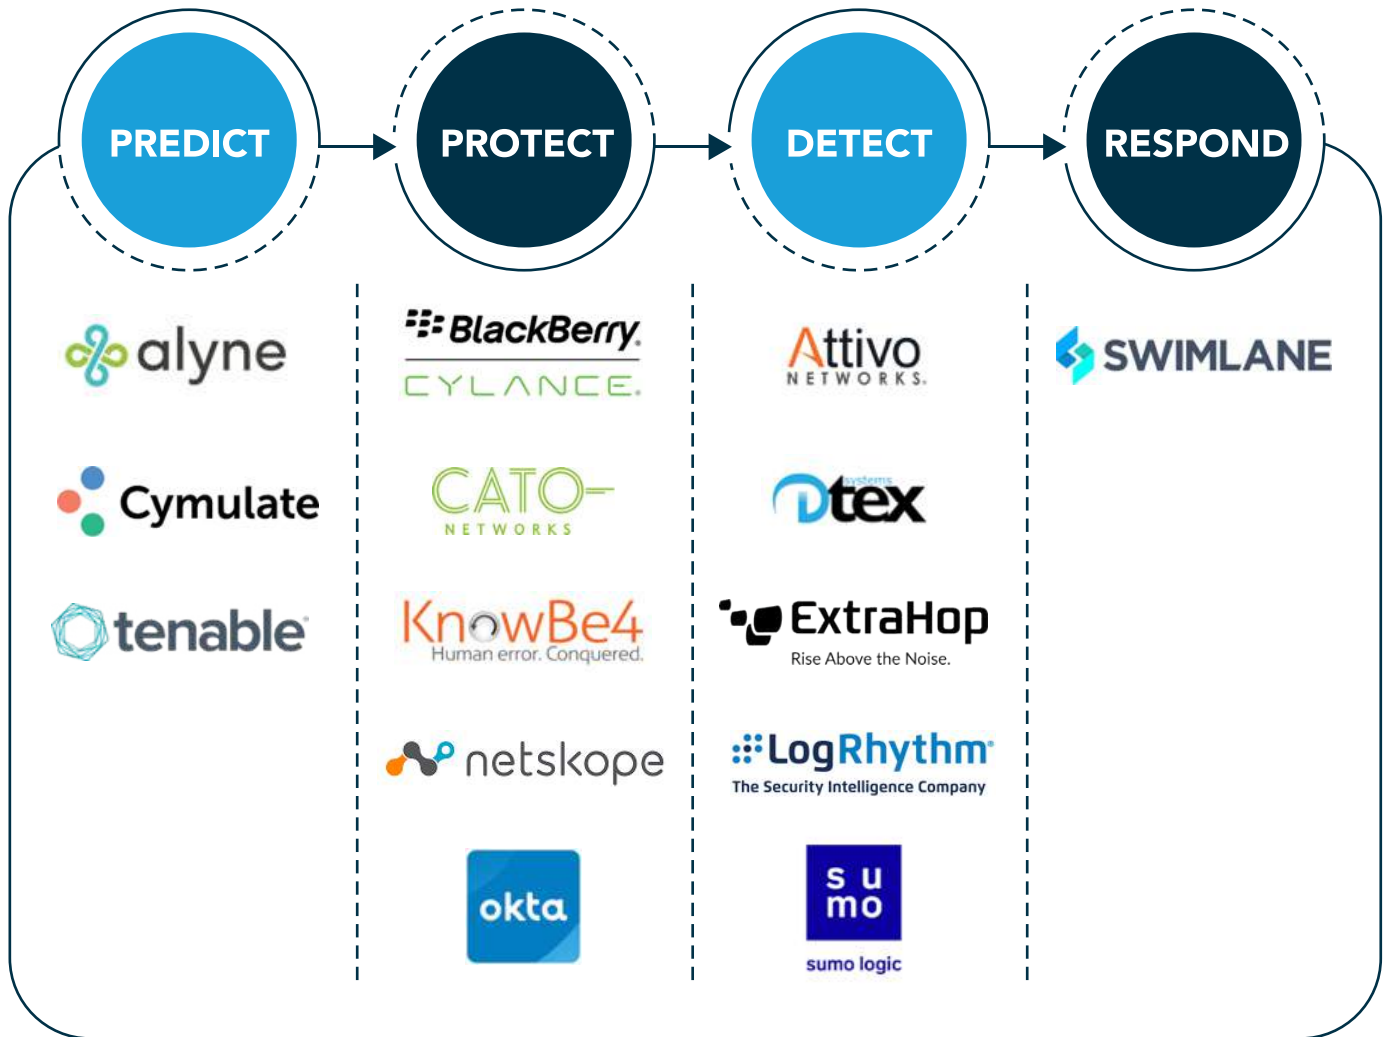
PREDICT

PROTECT

DETECT

RESPOND

alyne

Cymulate

tenable

BlackBerry

CYLANCE.

CATO

NETWORKS

KnowBe4

Human error. Conquered.

netskope

okta

Attivo

NETWORKS.

systems

Dtex

ExtraHop

Rise Above the Noise.

LogRhythm

The Security Intelligence Company

su
mo

sumo logic

SWIMLANE